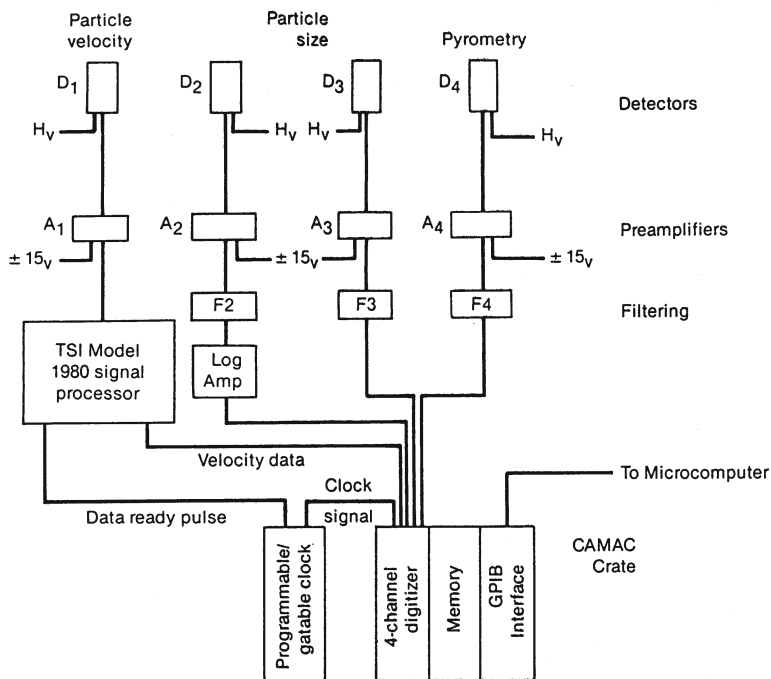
Particle velocity

Particle size

Pyrometry

$D_1$

$D_2$

$D_3$

$D_4$

Detectors

$H_v$

$H_v$

$H_v$

$H_v$

$A_1$

$A_2$

$A_3$

$A_4$

Preamplifiers

$\pm 15_v$

$\pm 15_v$

$\pm 15_v$

F2

F3

F4

Filtering

TSI Model 1980 signal processor

Log Amp

Velocity data

Clock signal

To Microcomputer

Data ready pulse

Programmable/ gatable clock

4-channel digitizer

Memory

GPIB Interface

CAMAC Crate